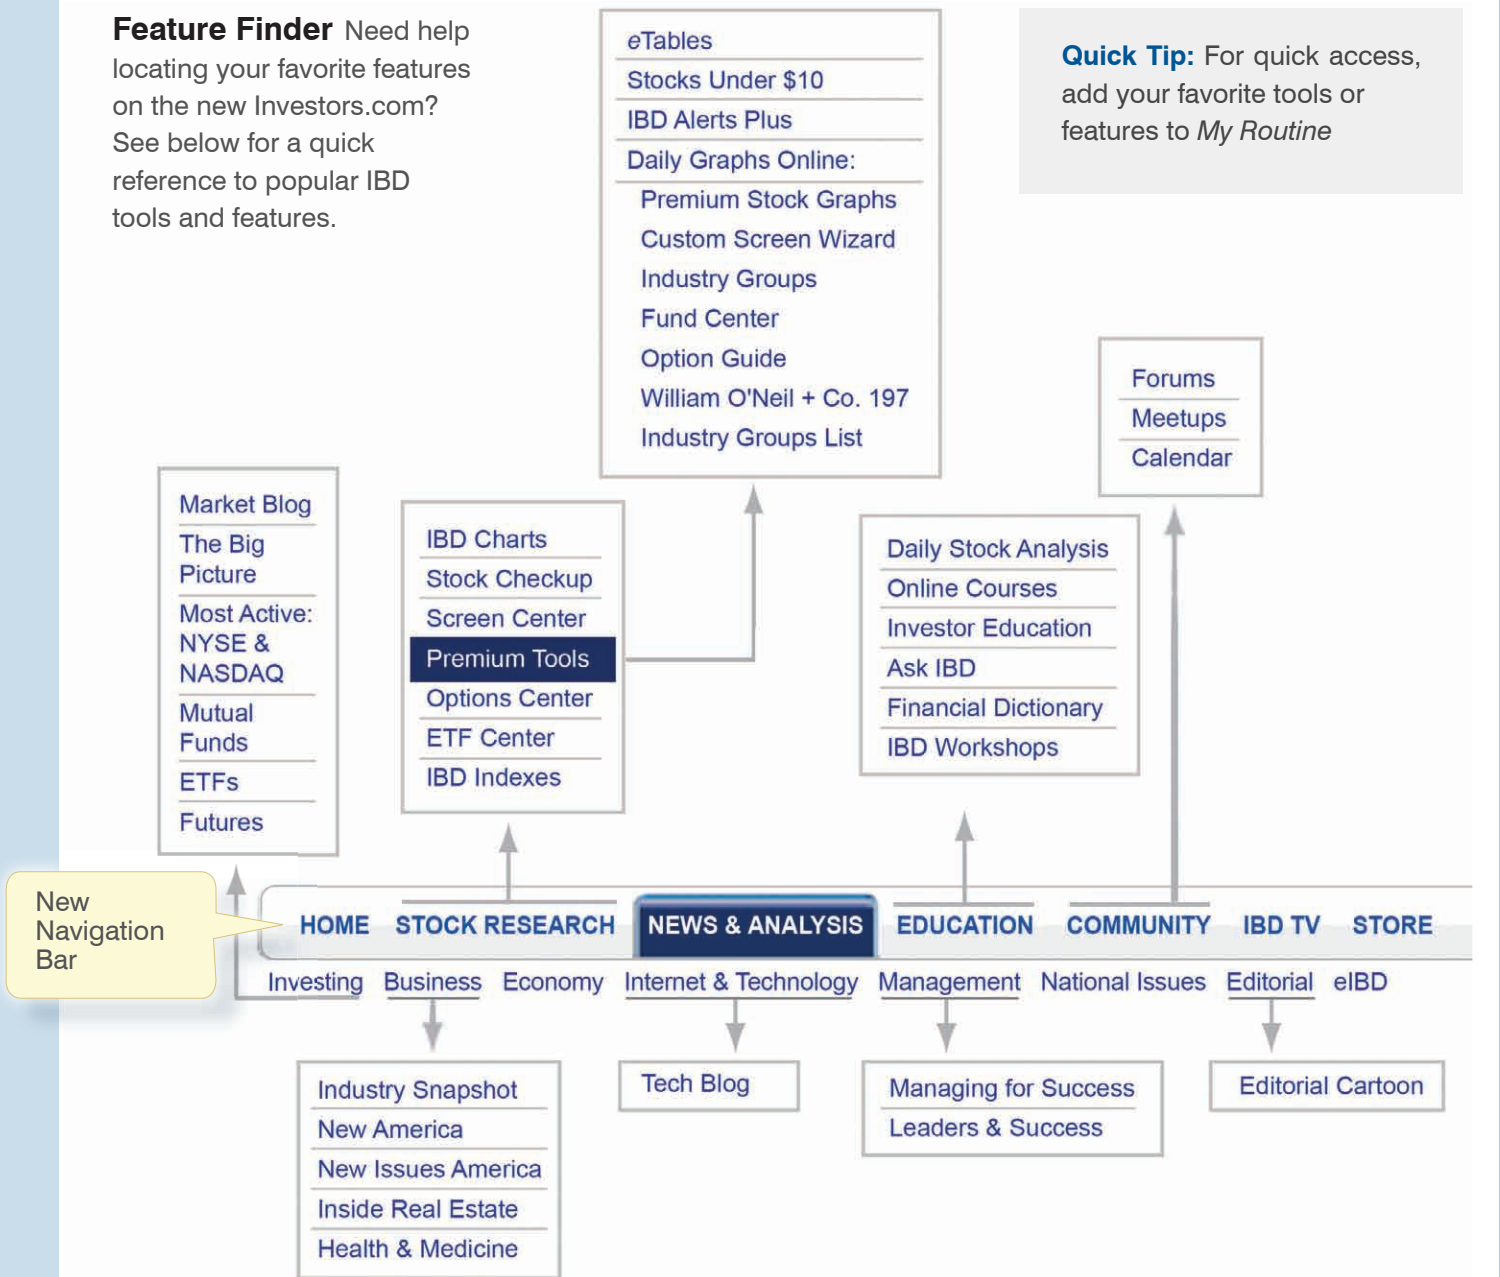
**Feature Finder** Need help locating your favorite features on the new Investors.com? See below for a quick reference to popular IBD tools and features.

eTables
Stocks Under $10
IBD Alerts Plus
Daily Graphs Online:
Premium Stock Graphs
Custom Screen Wizard
Industry Groups
Fund Center
Option Guide
William O'Neil + Co. 197
Industry Groups List

**Quick Tip:** For quick access, add your favorite tools or features to *My Routine*

Forums
Meetups
Calendar

Market Blog
The Big Picture
Most Active: NYSE & NASDAQ
Mutual Funds
ETFs
Futures

IBD Charts
Stock Checkup
Screen Center
Premium Tools
Options Center
ETF Center
IBD Indexes

Daily Stock Analysis
Online Courses
Investor Education
Ask IBD
Financial Dictionary
IBD Workshops

New Navigation Bar

HOME STOCK RESEARCH NEWS & ANALYSIS EDUCATION COMMUNITY IBD TV STORE

Investing Business Economy Internet & Technology Management National Issues Editorial eIBD

Industry Snapshot
New America
New Issues America
Inside Real Estate
Health & Medicine

Tech Blog

Managing for Success
Leaders & Success

Editorial Cartoon